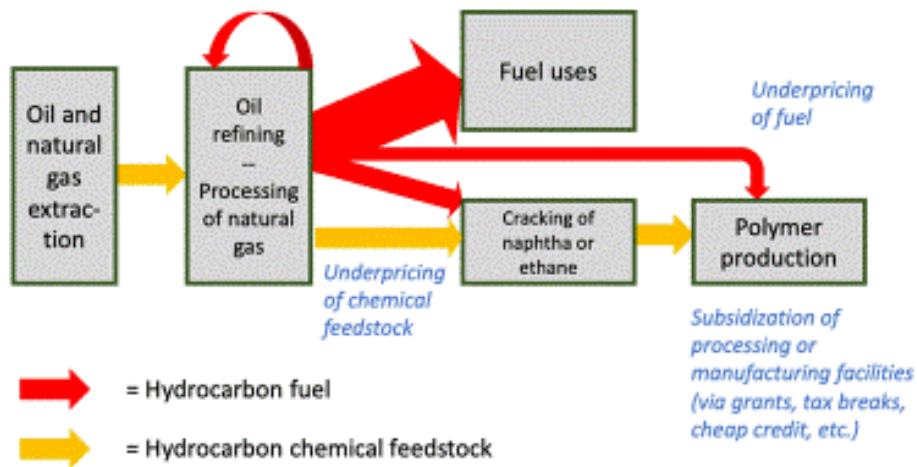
Oil and natural gas extraction

Oil refining – Processing of natural gas

Fuel uses

Underpricing of fuel

Cracking of naphtha or ethane

Polymer production

Underpricing of chemical feedstock

Subsidization of processing or manufacturing facilities (via grants, tax breaks, cheap credit, etc.)

= Hydrocarbon fuel

= Hydrocarbon chemical feedstock